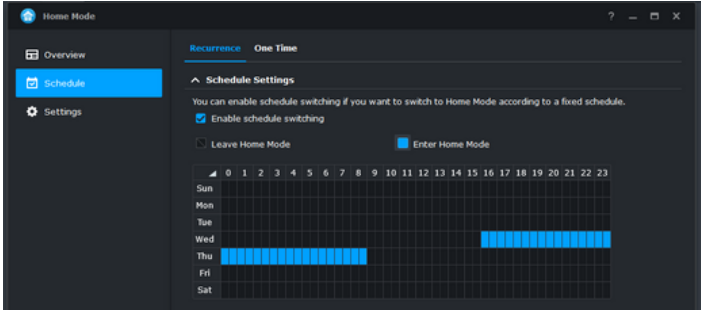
Home Mode

? – □ ×

Overview

Schedule

Settings

Recurrence One Time

Schedule Settings

You can enable schedule switching if you want to switch to Home Mode according to a fixed schedule.

Enable schedule switching

Leave Home Mode

Enter Home Mode

| | 0 | 1 | 2 | 3 | 4 | 5 | 6 | 7 | 8 | 9 | 10 | 11 | 12 | 13 | 14 | 15 | 16 | 17 | 18 | 19 | 20 | 21 | 22 | 23 |
|---|---|---|---|---|---|---|---|---|---|---|---|---|---|---|---|---|---|---|---|---|---|---|---|---|
| Sun | | | | | | | | | | | | | | | | | | | | | | | | |
| Mon | | | | | | | | | | | | | | | | | | | | | | | | |
| Tue | | | | | | | | | | | | | | | | | | | | | | | | |
| Wed | | | | | | | | | | | | | | | | | | | | | | | | |
| Thu | | | | | | | | | | | | | | | | | | | | | | | | |
| Fri | | | | | | | | | | | | | | | | | | | | | | | | |
| Sat | | | | | | | | | | | | | | | | | | | | | | | | |